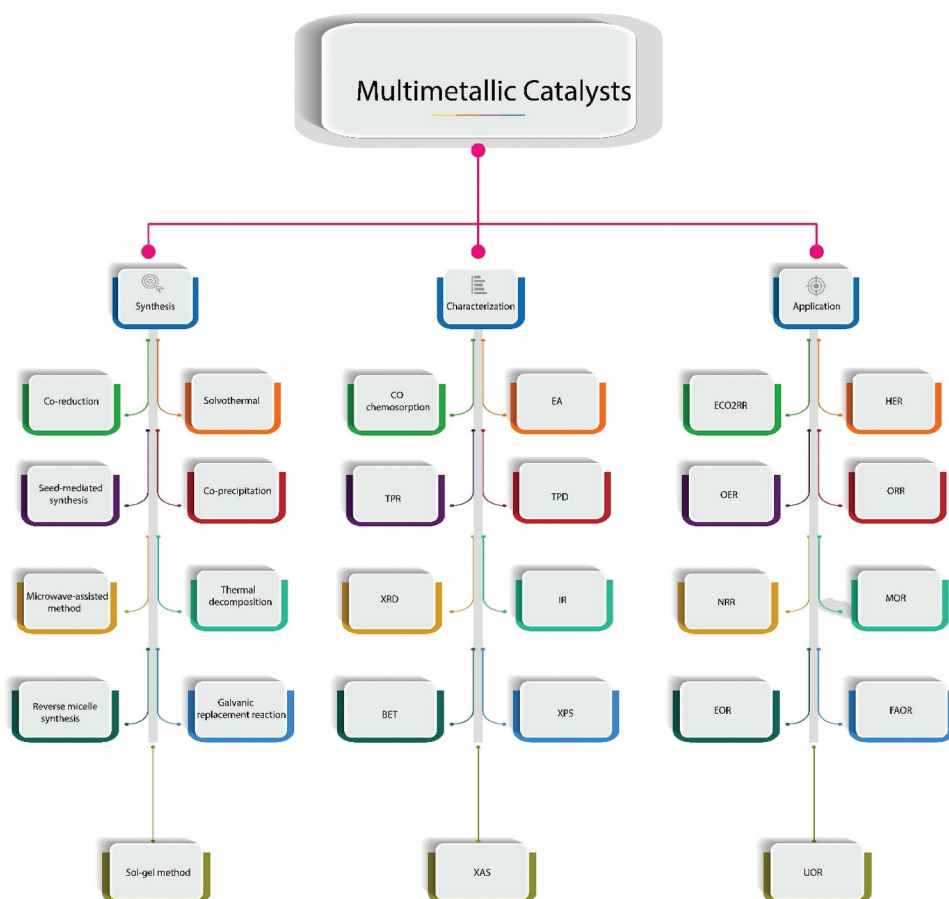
Multimetallic Catalysts

Synthesis

Co-reduction

Solvothermal

Seed-mediated synthesis

Co-precipitation

Microwave-assisted method

Thermal decomposition

Reverse micelle synthesis

Galvanic replacement reaction

Sol-gel method

Characterization

CO chemosorption

EA

TPR

TPD

XRD

IR

BET

XPS

XAS

Application

ECO2RR

HER

OER

ORR

NRR

MOR

EOR

FAOR

UOR